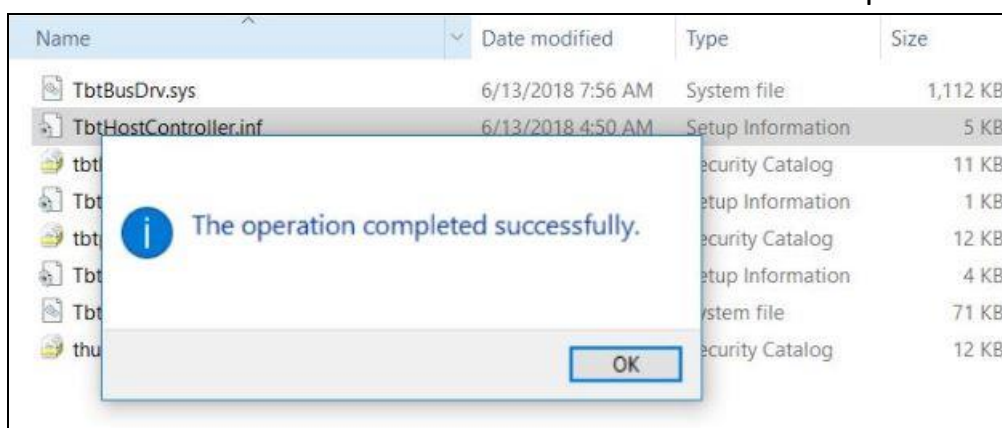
| Name | Date modified | Type | Size |
|---|---|---|---|
| TbtBusDrv.sys | 6/13/2018 7:56 AM | System file | 1,112 KB |
| TbtHostController.inf | 6/13/2018 4:50 AM | Setup Information | 5 KB |
| tbt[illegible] | | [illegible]ecurity Catalog | 11 KB |
| Tbt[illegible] | | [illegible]etup Information | 1 KB |
| tbt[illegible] | | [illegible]ecurity Catalog | 12 KB |
| Tbt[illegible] | | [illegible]etup Information | 4 KB |
| Tbt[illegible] | | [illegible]ystem file | 71 KB |
| thu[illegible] | | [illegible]ecurity Catalog | 12 KB |

The operation completed successfully.

OK